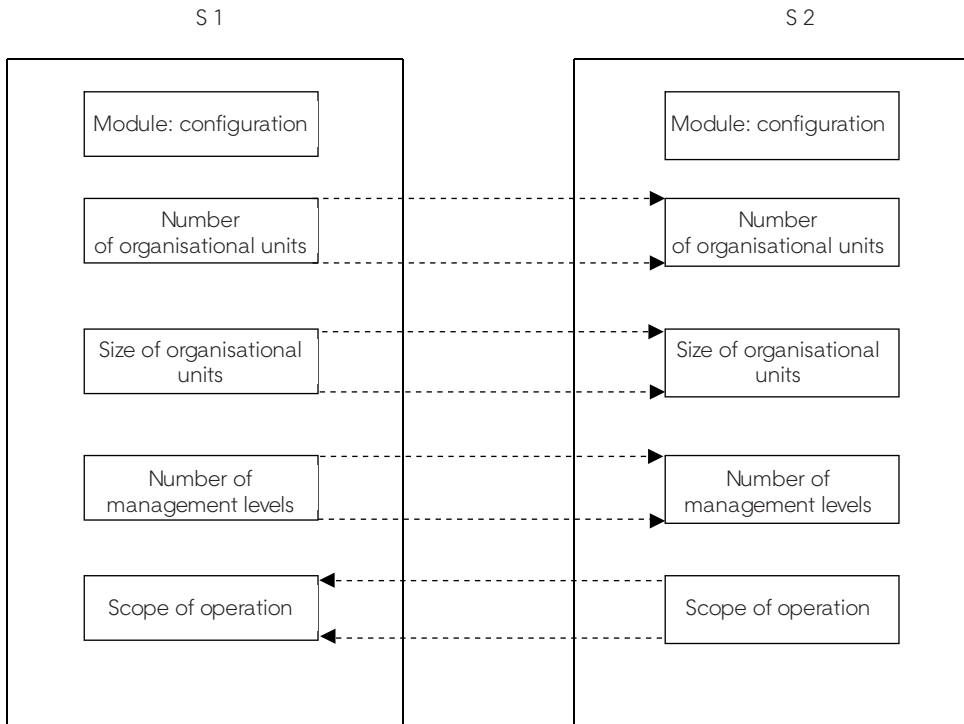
S 1

Module: configuration

Number of organisational units

Size of organisational units

Number of management levels

Scope of operation

S 2

Module: configuration

Number of organisational units

Size of organisational units

Number of management levels

Scope of operation